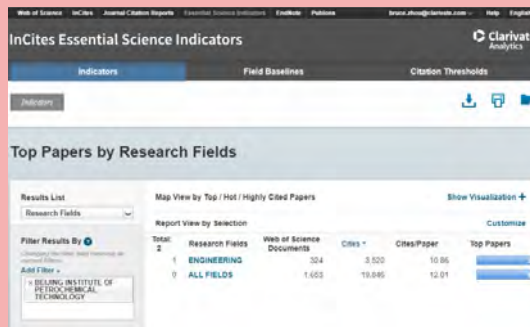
Web of Science InCites Journal Citation Reports Essential Science Indicators EndNote Publons bruce.zhou@clarivate.com Help English

InCites Essential Science Indicators

Clarivate Analytics

Indicators Field Baselines Citation Thresholds

Indicators

Top Papers by Research Fields

Results List

Research Fields

Filter Results By

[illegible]

Add Filter

× BEIJING INSTITUTE OF PETROCHEMICAL TECHNOLOGY

Map View by Top / Hot / Highly Cited Papers

Show Visualization +

Report View by Selection

Customize

| Total: 2 | Research Fields | Web of Science Documents | Cites | Cites/Paper | Top Papers |
|---|---|---|---|---|---|
| 1 | ENGINEERING | 324 | 3,520 | 10.86 | |
| 0 | ALL FIELDS | 1,653 | 19,846 | 12.01 | |